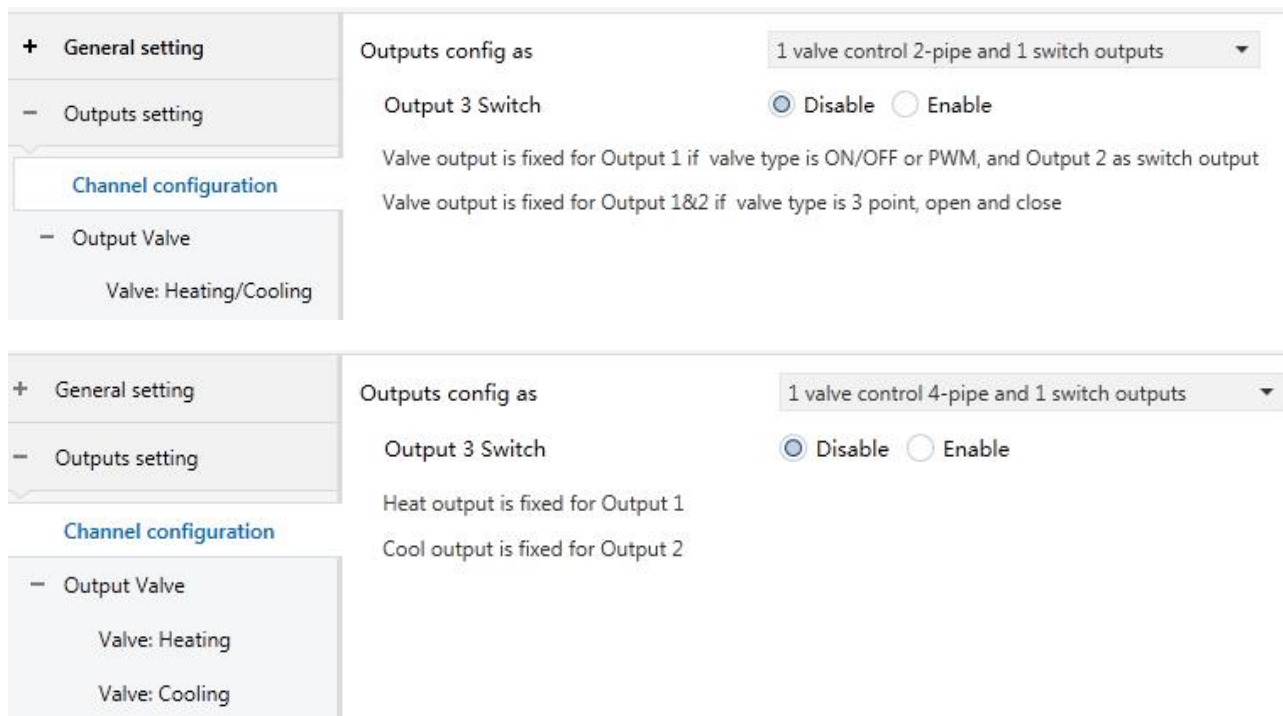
+ General setting

− Outputs setting

Channel configuration

− Output Valve

Valve: Heating/Cooling

Outputs config as

1 valve control 2-pipe and 1 switch outputs

Output 3 Switch

Disable Enable

Valve output is fixed for Output 1 if valve type is ON/OFF or PWM, and Output 2 as switch output

Valve output is fixed for Output 1&2 if valve type is 3 point, open and close

+ General setting

− Outputs setting

Channel configuration

− Output Valve

Valve: Heating

Valve: Cooling

Outputs config as

1 valve control 4-pipe and 1 switch outputs

Output 3 Switch

Disable Enable

Heat output is fixed for Output 1

Cool output is fixed for Output 2